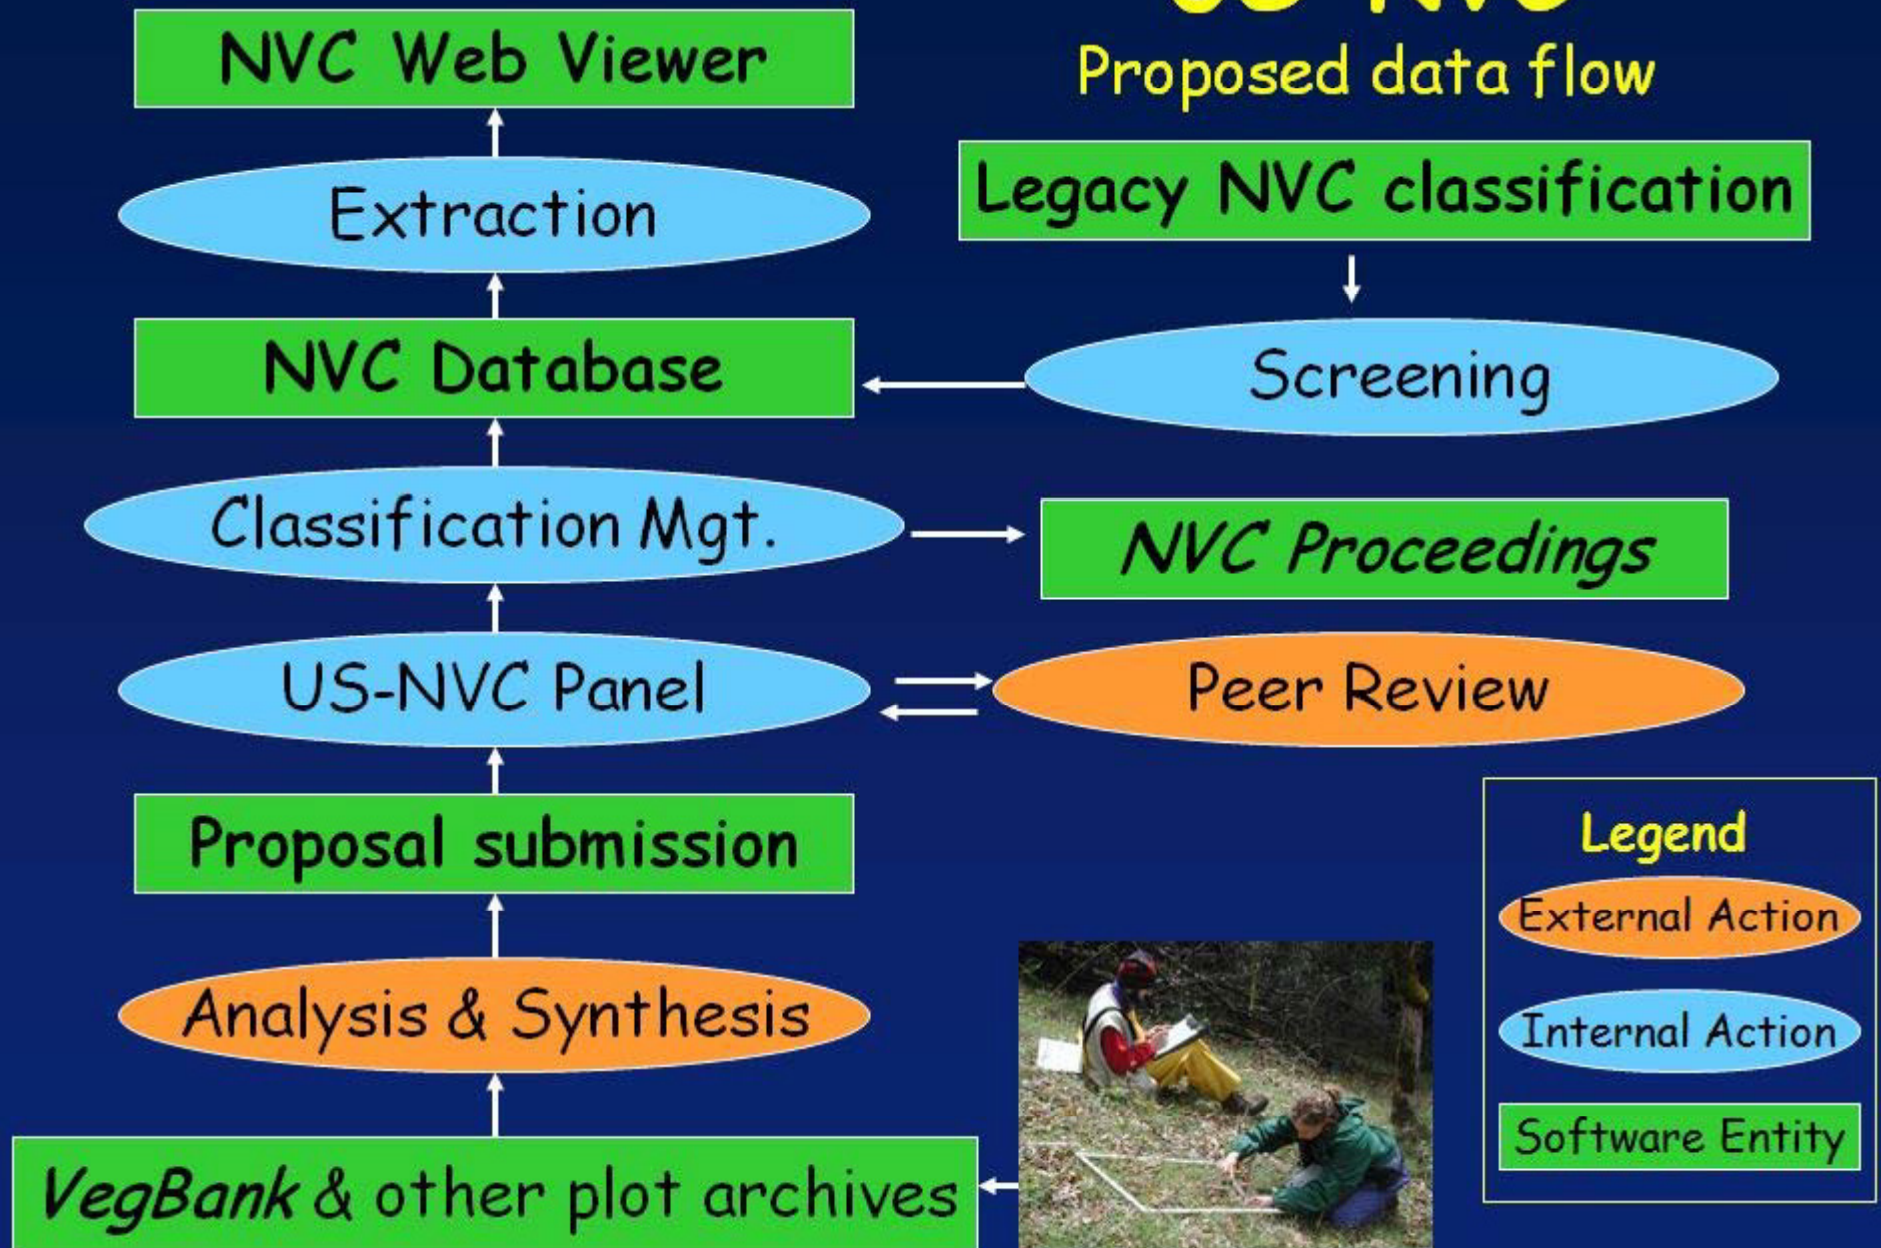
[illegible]
Proposed data flow

NVC Web Viewer

Extraction

Legacy NVC classification

NVC Database

Screening

Classification Mgt.

NVC Proceedings

US-NVC Panel

Peer Review

Proposal submission

Legend

External Action

Internal Action

Software Entity

Analysis & Synthesis

VegBank & other plot archives